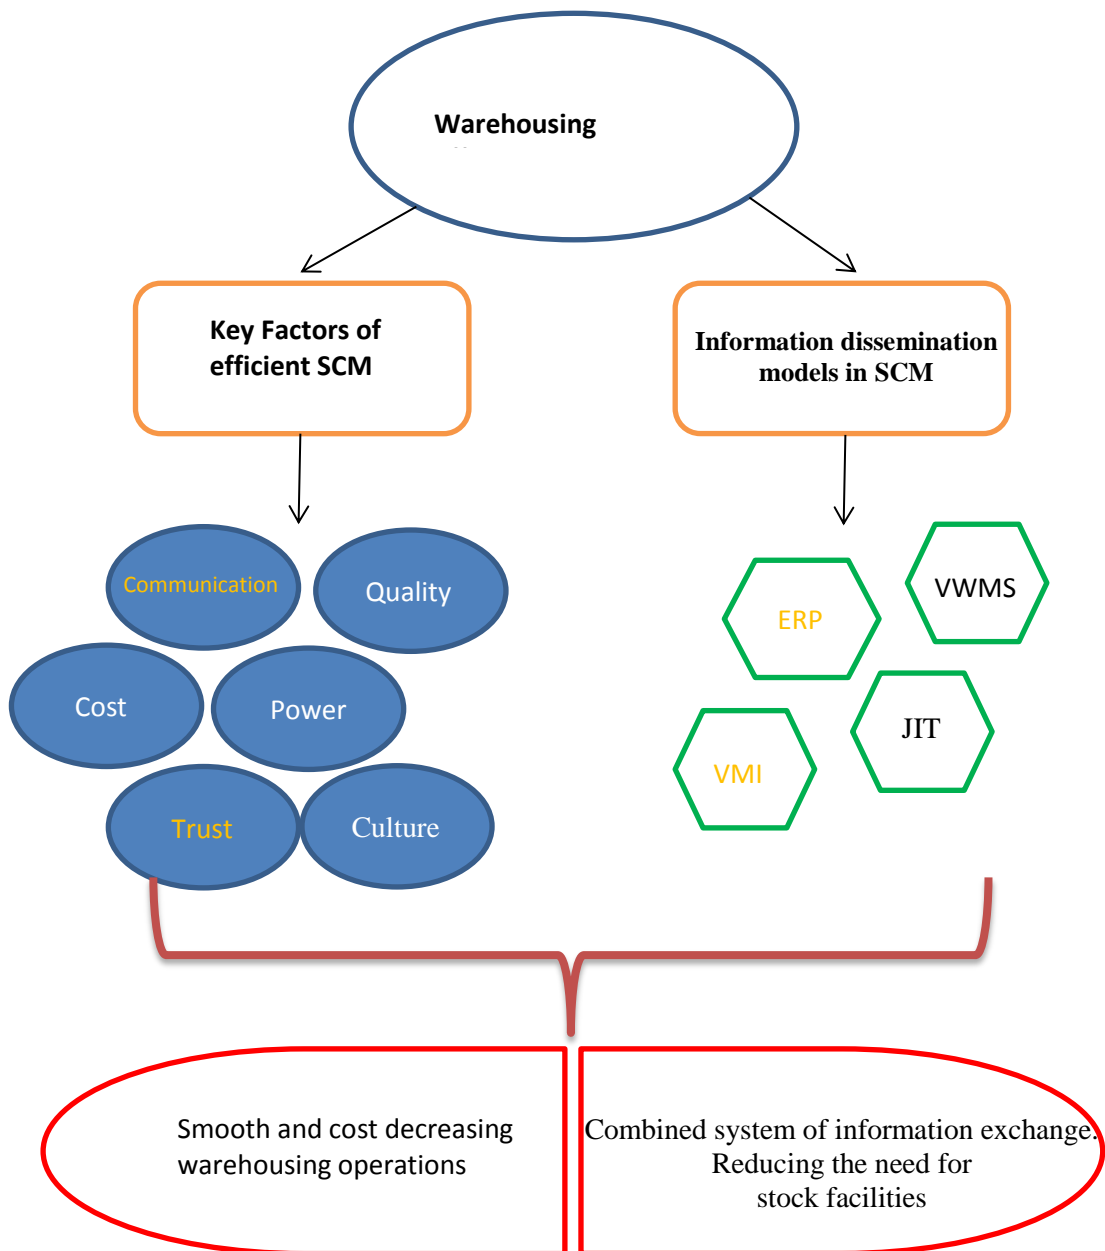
Warehousing

Key Factors of efficient SCM

Information dissemination models in SCM

Communication

Quality

Cost

Power

Trust

Culture

ERP

VWMS

JIT

VMI

Smooth and cost decreasing warehousing operations

Combined system of information exchange. Reducing the need for stock facilities